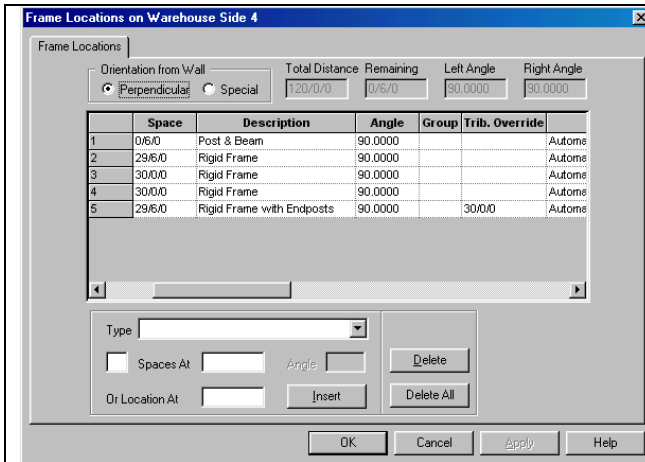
Frame Locations on Warehouse Side 4

Frame Locations

Orientation from Wall
Perpendicular Special

Total Distance 120/0/0
Remaining 0/6/0
Left Angle 90.0000
Right Angle 90.0000

| | Space | Description | Angle | Group | Trib. Override | |
|---|---|---|---|---|---|---|
| 1 | 0/6/0 | Post & Beam | 90.0000 | | | Automa |
| 2 | 29/6/0 | Rigid Frame | 90.0000 | | | Automa |
| 3 | 30/0/0 | Rigid Frame | 90.0000 | | | Automa |
| 4 | 30/0/0 | Rigid Frame | 90.0000 | | | Automa |
| 5 | 29/6/0 | Rigid Frame with Endposts | 90.0000 | | 30/0/0 | Automa |

Type

Spaces At

Angle

Or Location At

Insert

Delete

Delete All

OK Cancel Apply Help